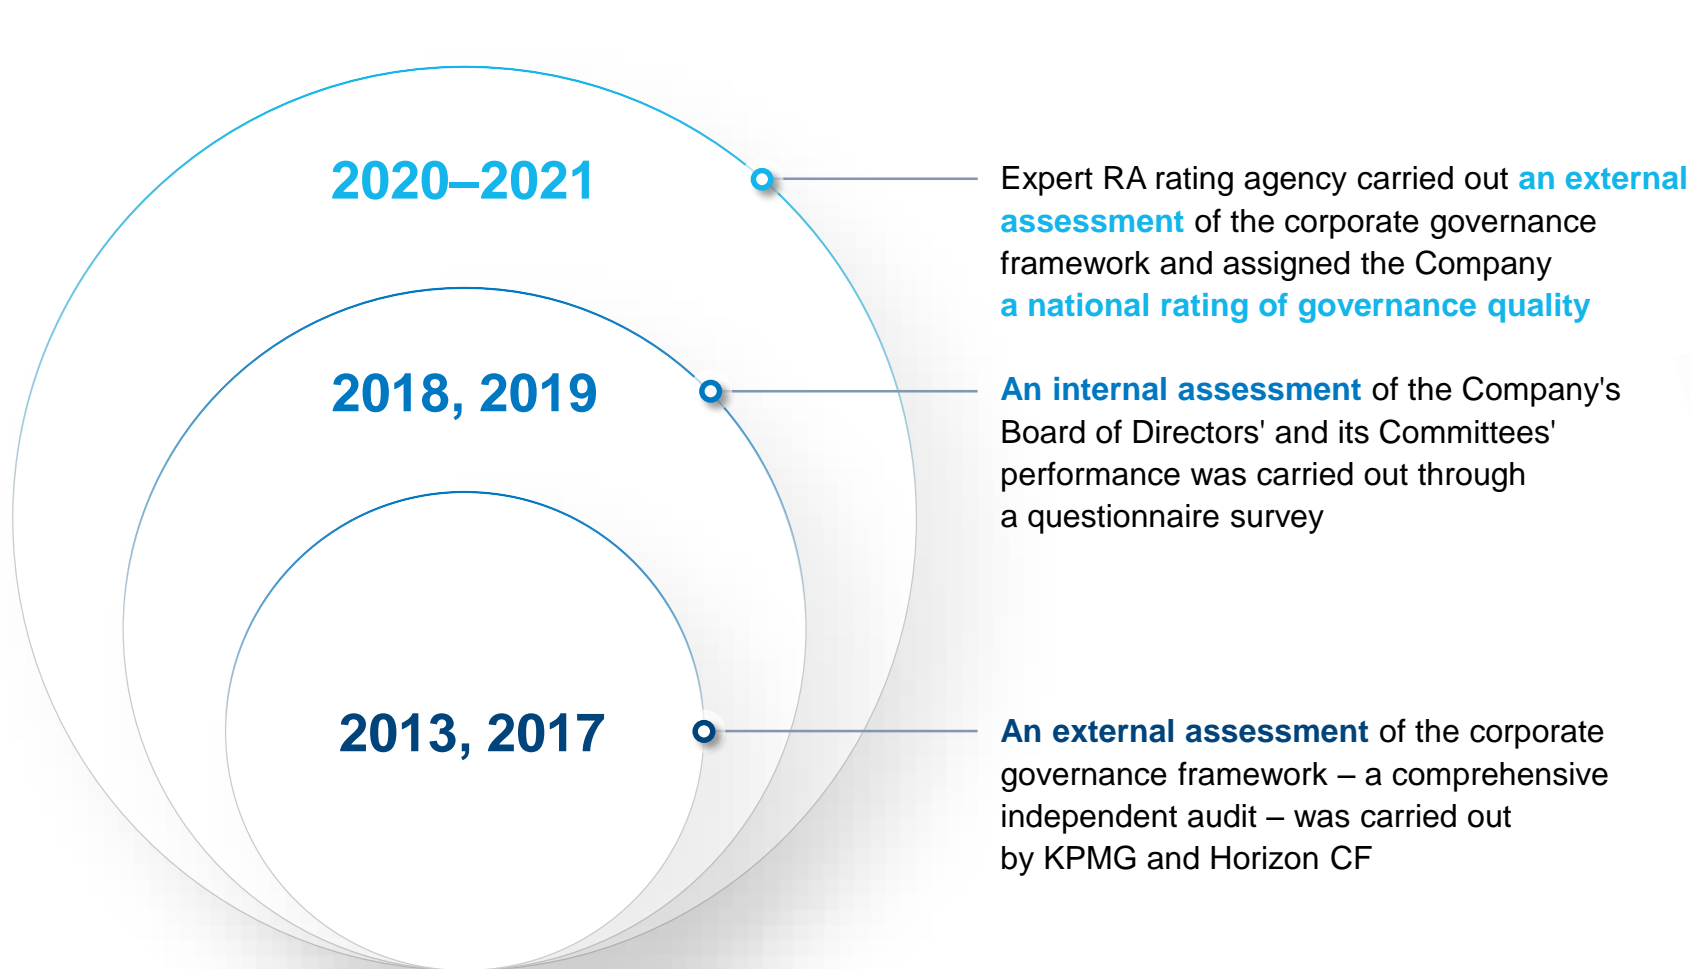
2020–2021

Expert RA rating agency carried out an external assessment of the corporate governance framework and assigned the Company a national rating of governance quality

2018, 2019

An internal assessment of the Company's Board of Directors' and its Committees' performance was carried out through a questionnaire survey

2013, 2017

An external assessment of the corporate governance framework – a comprehensive independent audit – was carried out by KPMG and Horizon CF